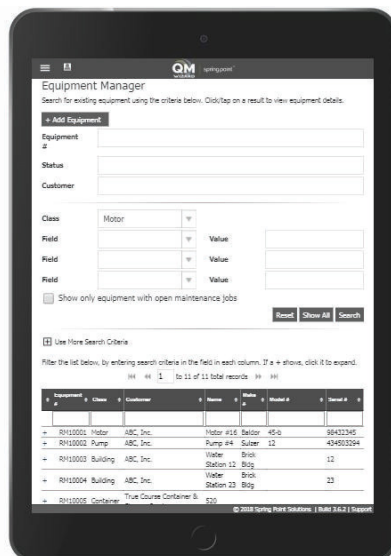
QM WIZARD springpoint

Equipment Manager

Search for existing equipment using the criteria below. Click/tap on a result to view equipment details.

+ Add Equipment

Equipment #

Status

Customer

Class Motor

Field Value

Field Value

Field Value

Show only equipment with open maintenance jobs

Reset Show All Search

Use More Search Criteria

Filter the list below, by entering search criteria in the field in each column. If a + shows, click it to expand.

1 to 11 of 11 total records

| | Equipment # | Class | Customer | Name | Make | Model # | Serial # |
|---|---|---|---|---|---|---|---|
| + | RM10001 | Motor | ABC, Inc. | Motor #16 | Baldor | 45-b | 98432345 |
| + | RM10002 | Pump | ABC, Inc. | Pump #4 | Sulzer | 12 | 434503294 |
| + | RM10003 | Building | ABC, Inc. | Water Station 12 | Brick Bldg | | 12 |
| + | RM10004 | Building | ABC, Inc. | Water Station 23 | Brick Bldg | | 23 |
| + | RM10005 | Container | True Course Container & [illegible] | 520 | | | |

© 2018 Spring Point Solutions | Build 3.6.2 | Support